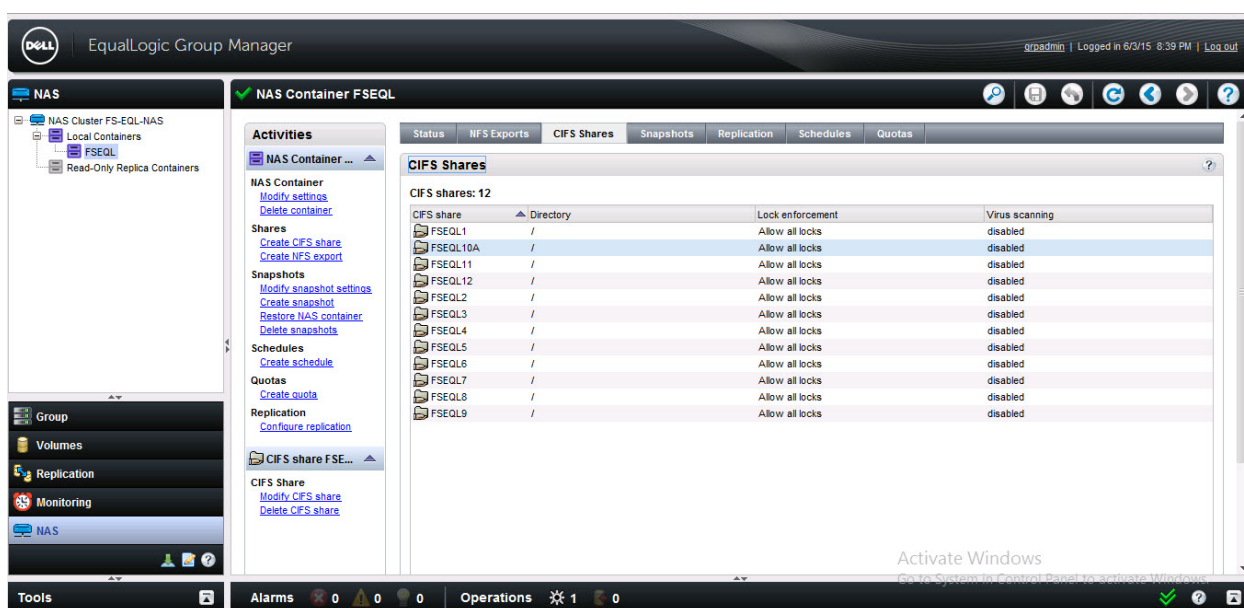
DELL EqualLogic Group Manager

grpadmin | Logged in 6/3/15 8:39 PM | Log out

NAS

NAS Cluster FS-EQL-NAS
Local Containers
FSEQL
Read-Only Replica Containers

Group
Volumes
Replication
Monitoring
NAS

Tools

NAS Container FSEQL

Activities

NAS Container ...

NAS Container
Modify settings
Delete container

Shares
Create CIFS share
Create NFS export

Snapshots
Modify snapshot settings
Create snapshot
Restore NAS container
Delete snapshots

Schedules
Create schedule

Quotas
Create quota

Replication
Configure replication

CIFS share FSE...

CIFS Share
Modify CIFS share
Delete CIFS share

Status | NFS Exports | CIFS Shares | Snapshots | Replication | Schedules | Quotas

CIFS Shares

CIFS shares: 12

| CIFS share | Directory | Lock enforcement | Virus scanning |
|---|---|---|---|
| FSEQL1 | / | Allow all locks | disabled |
| FSEQL10A | / | Allow all locks | disabled |
| FSEQL11 | / | Allow all locks | disabled |
| FSEQL12 | / | Allow all locks | disabled |
| FSEQL2 | / | Allow all locks | disabled |
| FSEQL3 | / | Allow all locks | disabled |
| FSEQL4 | / | Allow all locks | disabled |
| FSEQL5 | / | Allow all locks | disabled |
| FSEQL6 | / | Allow all locks | disabled |
| FSEQL7 | / | Allow all locks | disabled |
| FSEQL8 | / | Allow all locks | disabled |
| FSEQL9 | / | Allow all locks | disabled |

Activate Windows
Go to System in Control Panel to activate Windows.

Alarms 0 0 0 Operations 1 0